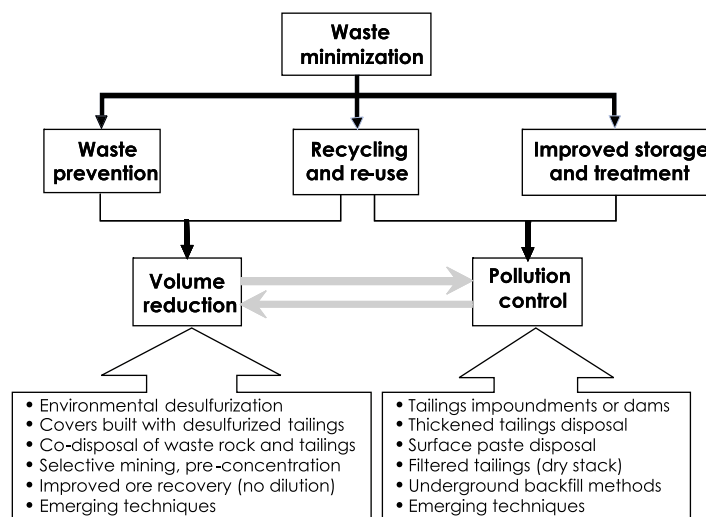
Waste minimization

Waste prevention

Recycling and re-use

Improved storage and treatment

Volume reduction

Pollution control

• Environmental desulfurization
• Covers built with desulfurized tailings
• Co-disposal of waste rock and tailings
• Selective mining, pre-concentration
• Improved ore recovery (no dilution)
• Emerging techniques

• Tailings impoundments or dams
• Thickened tailings disposal
• Surface paste disposal
• Filtered tailings (dry stack)
• Underground backfill methods
• Emerging techniques